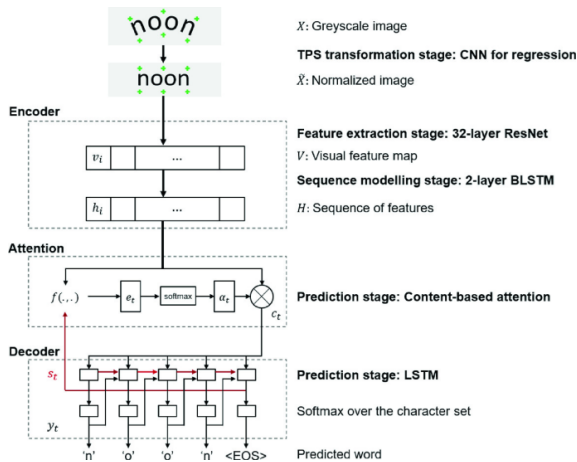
noon

$X$: Greyscale image

TPS transformation stage: CNN for regression

noon

$\tilde{X}$: Normalized image

Encoder

$v_i$ ...

Feature extraction stage: 32-layer ResNet

$V$: Visual feature map

Sequence modelling stage: 2-layer BLSTM

$h_i$ ...

$H$: Sequence of features

Attention

$f(\dots)$ $e_t$ softmax $a_t$ $c_t$

Prediction stage: Content-based attention

Decoder

$s_t$

Prediction stage: LSTM

Softmax over the character set

$y_t$

'n' 'o' 'o' 'n' <EOS>

Predicted word